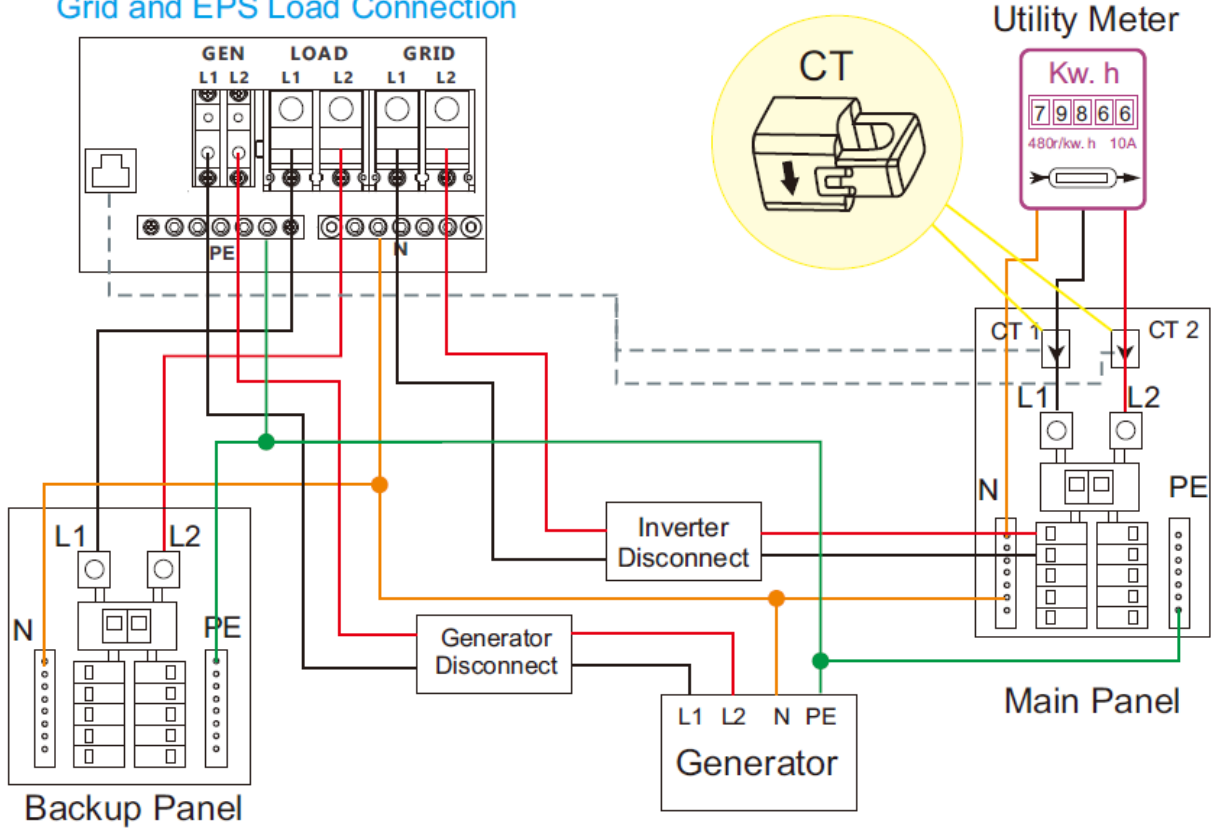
Grid and EPS Load Connection

GEN
L1 L2
LOAD
L1 L2
GRID
L1 L2
PE
N

CT

Utility Meter
Kw. h
7 9 8 6 6
480r/kw. h 10A

CT 1
CT 2
L1
L2
N
PE

L1
L2
N
PE

Inverter Disconnect

Generator Disconnect

L1 L2 N PE
Generator

Main Panel

Backup Panel